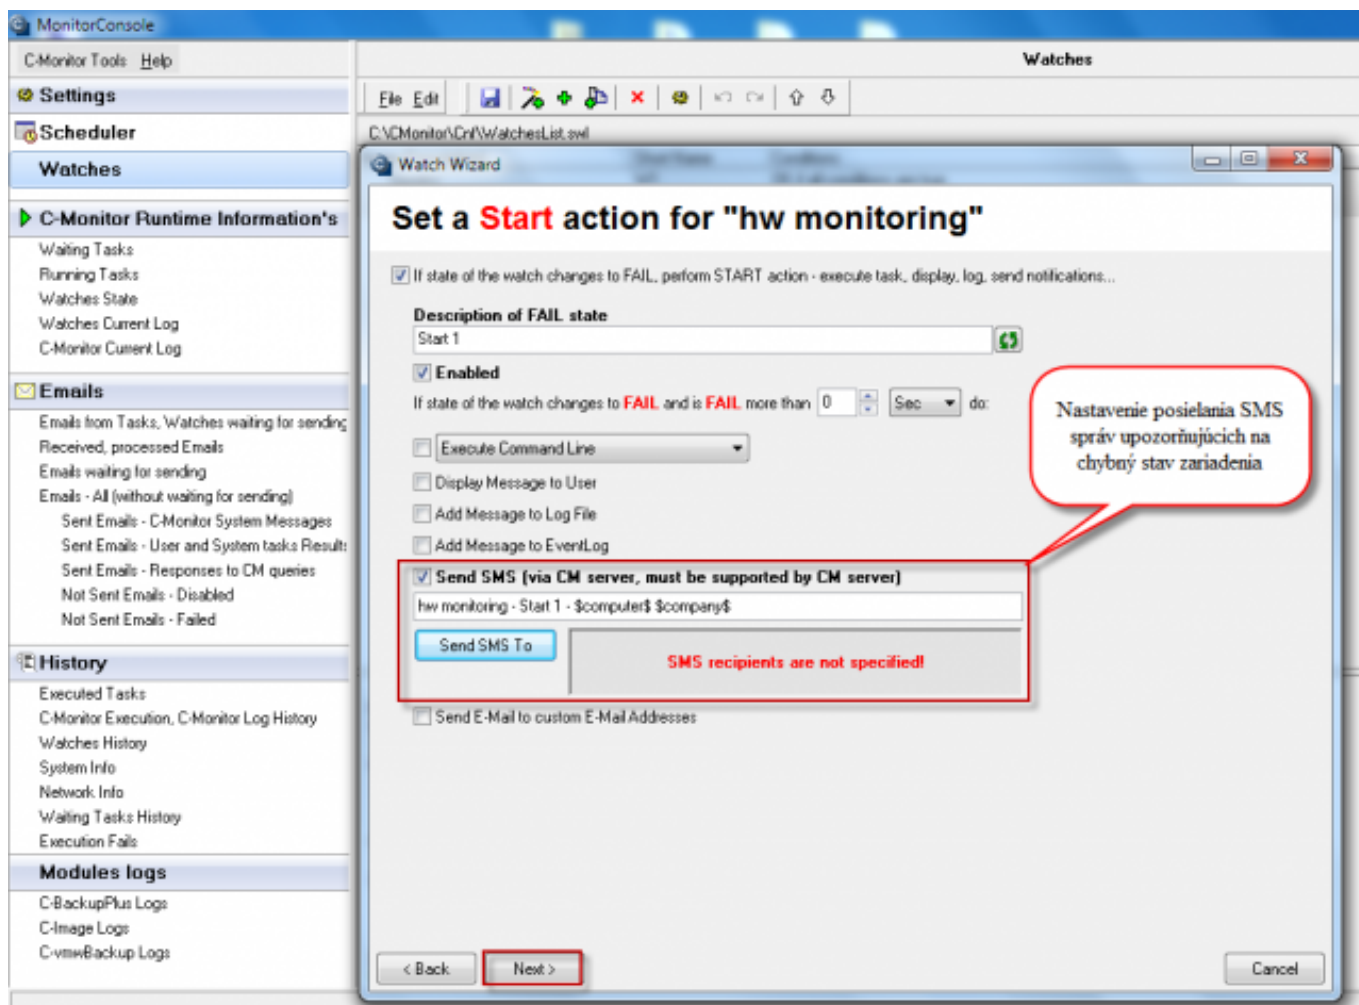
MonitorConsole

C-Monitor Tools Help

Settings

Scheduler

Watches

C-Monitor Runtime Information's

Waiting Tasks
Running Tasks
Watches State
Watches Current Log
C-Monitor Current Log

Emails

Emails from Tasks, Watches waiting for sending
Received, processed Emails
Emails waiting for sending
Emails - All (without waiting for sending)
Sent Emails - C-Monitor System Messages
Sent Emails - User and System tasks Results
Sent Emails - Responses to CM queries
Not Sent Emails - Disabled
Not Sent Emails - Failed

History

Executed Tasks
C-Monitor Execution, C-Monitor Log History
Watches History
System Info
Network Info
Waiting Tasks History
Execution Fails

Modules logs

C-BackupPlus Logs
C-Image Logs
C-vmwBackup Logs

Watches

File Edit

C:\CMonitor\Cnf\WatchesList.swl

Watch Wizard

Set a Start action for "hw monitoring"

If state of the watch changes to FAIL, perform START action - execute task, display, log, send notifications...

Description of FAIL state

Start 1

Enabled

If state of the watch changes to FAIL and is FAIL more than 0 Sec do:

Execute Command Line

Display Message to User

Add Message to Log File

Add Message to EventLog

Send SMS (via CM server, must be supported by CM server)

hw monitoring - Start 1 - $computer$ $company$

Send SMS To

SMS recipients are not specified!

Send E-Mail to custom E-Mail Addresses

Nastavenie posielania SMS správ upozorňujúcich na chybný stav zariadenia

< Back

Next >

Cancel